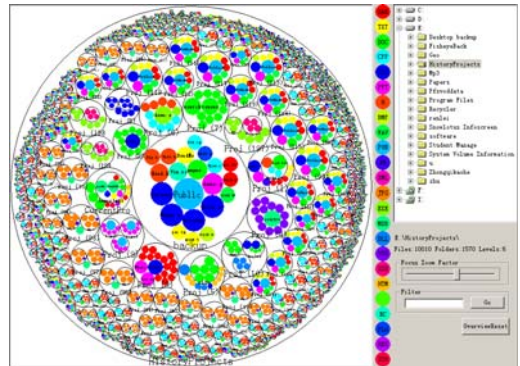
C:
D:
E:
Desktop backup
FisheyeBack
Gnc
HistoryProjects
Mp3
Papers
PfrvdData
Program Files
Recycler
renlei
Snowloton Infoscreen
software
Student Manage
System Volume Information
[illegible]
Zhongguhaobo
zhu
F:
I:

E:\HistoryProjects\
Files 10810 Folders 1570 Levels 6
Focus Zoom Factor
Filter
Go
OverviewReset

Proj
Proj
Proj
backup
HistoryProjects